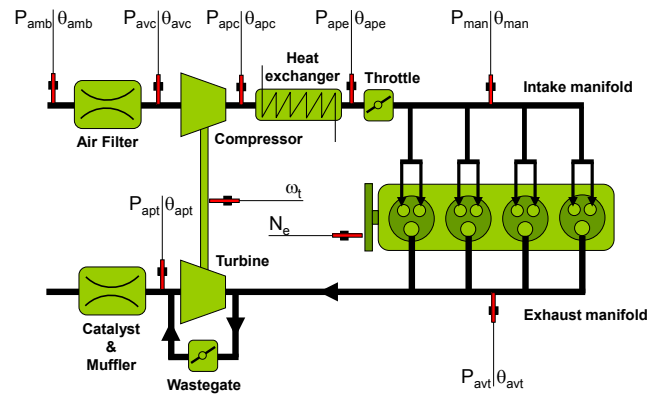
$P_{amb}|\theta_{amb}$

$P_{avc}|\theta_{avc}$

$P_{apc}|\theta_{apc}$

$P_{ape}|\theta_{ape}$

$P_{man}|\theta_{man}$

Heat exchanger

Throttle

Intake manifold

Air Filter

Compressor

$\omega_t$

$P_{apt}|\theta_{apt}$

$N_e$

Turbine

Catalyst & Muffler

Exhaust manifold

Wastegate

$P_{avt}|\theta_{avt}$